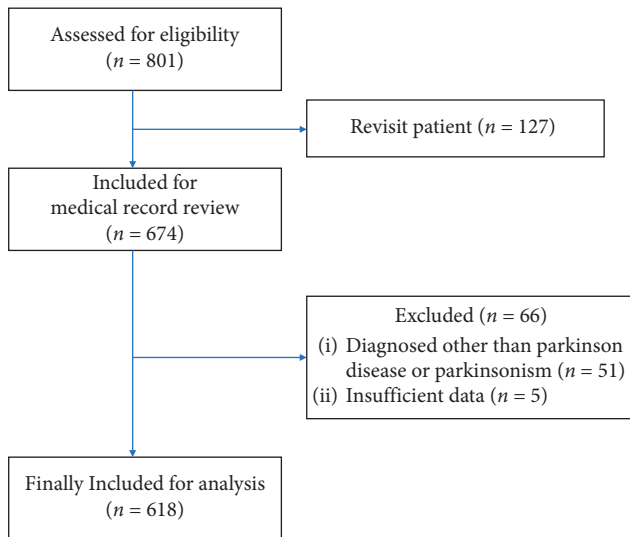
Assessed for eligibility ($n = 801$)

Revisit patient ($n = 127$)

Included for medical record review ($n = 674$)

Excluded ($n = 66$)
(i) Diagnosed other than parkinson disease or parkinsonism ($n = 51$)
(ii) Insufficient data ($n = 5$)

Finally Included for analysis ($n = 618$)